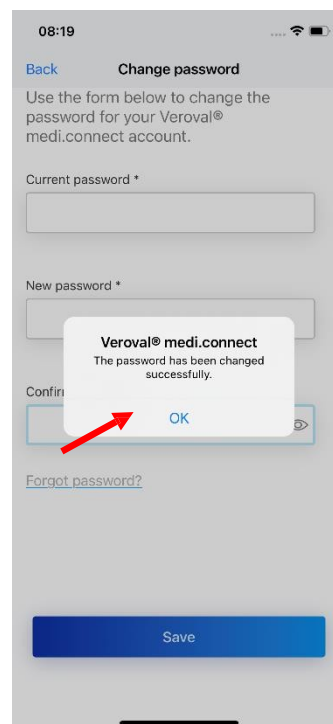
08:19

Back
Change password

Use the form below to change the password for your Veroval® medi.connect account.

Current password *

New password *

Confir

Veroval® medi.connect
The password has been changed successfully.

OK

Forgot password?

Save